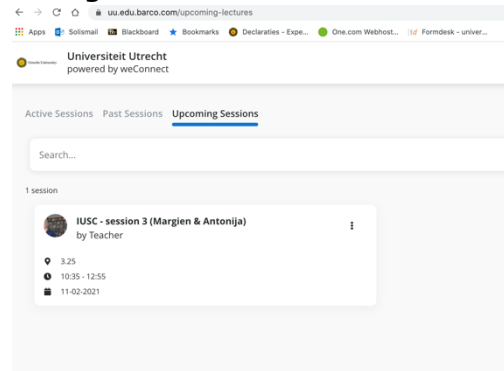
uu.edu.barco.com/upcoming-lectures

Apps Solismail Blackboard Bookmarks Declaraties - Expe... One.com Webhost... Formdesk - univer...

Universiteit Utrecht
powered by weConnect

Active Sessions Past Sessions Upcoming Sessions

Search...

1 session

IUSC - session 3 (Margien & Antonija)
by Teacher

3.25
10:35 - 12:55
11-02-2021